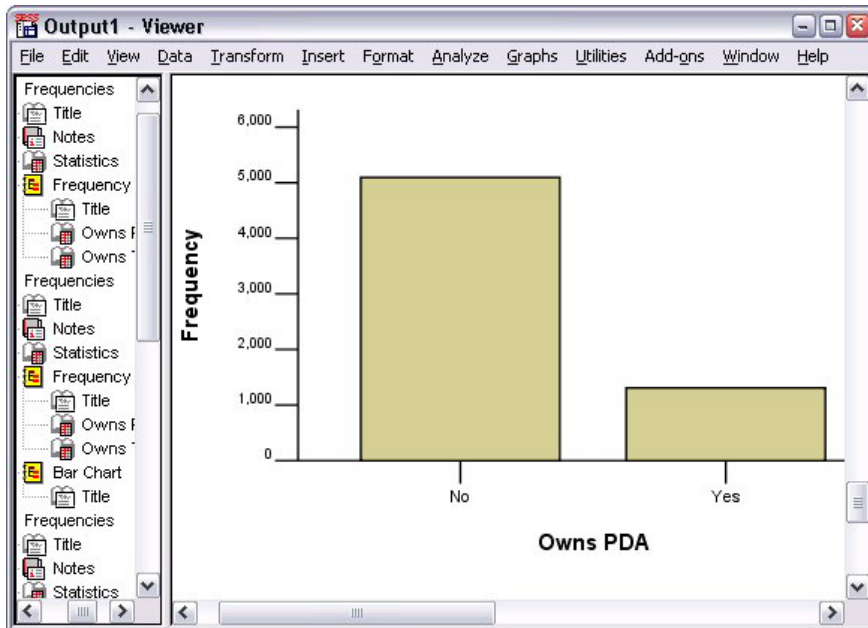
Output1 - Viewer

File Edit View Data Transform Insert Format Analyze Graphs Utilities Add-ons Window Help

Frequencies
Title
Notes
Statistics
Frequency
Title
Owns F
Owns T
Frequencies
Title
Notes
Statistics
Frequency
Title
Owns F
Owns T
Bar Chart
Title
Frequencies
Title
Notes
Statistics

6,000
5,000
4,000
3,000
2,000
1,000
0

Frequency

No
Yes

Owns PDA